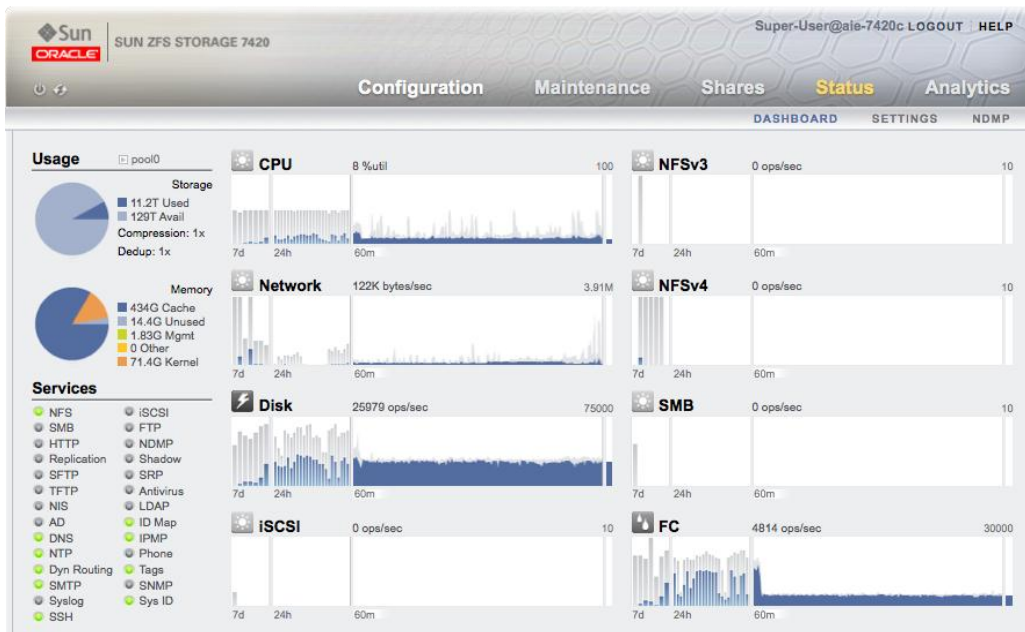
Sun ORACLE SUN ZFS STORAGE 7420

Super-User@ale-7420c LOGOUT HELP

Configuration Maintenance Shares Status Analytics

DASHBOARD SETTINGS NDMP

Usage pool0

Storage
11.2T Used
129T Avail
Compression: 1x
Dedup: 1x

Memory
434G Cache
14.4G Unused
1.83G Mgmt
0 Other
71.4G Kernel

Services

NFS
SMB
HTTP
Replication
SFTP
TFTP
NIS
AD
DNS
NTP
Dyn Routing
SMTP
Syslog
SSH

iSCSI
FTP
NDMP
Shadow
SRP
Antivirus
LDAP
ID Map
IPMP
Phone
Tags
SNMP
Sys ID

CPU 8 %util 100
7d 24h 60m

Network 122K bytes/sec 3.91M
7d 24h 60m

Disk 25979 ops/sec 75000
7d 24h 60m

iSCSI 0 ops/sec 10
7d 24h 60m

NFSv3 0 ops/sec 10
7d 24h 60m

NFSv4 0 ops/sec 10
7d 24h 60m

SMB 0 ops/sec 10
7d 24h 60m

FC 4814 ops/sec 30000
7d 24h 60m